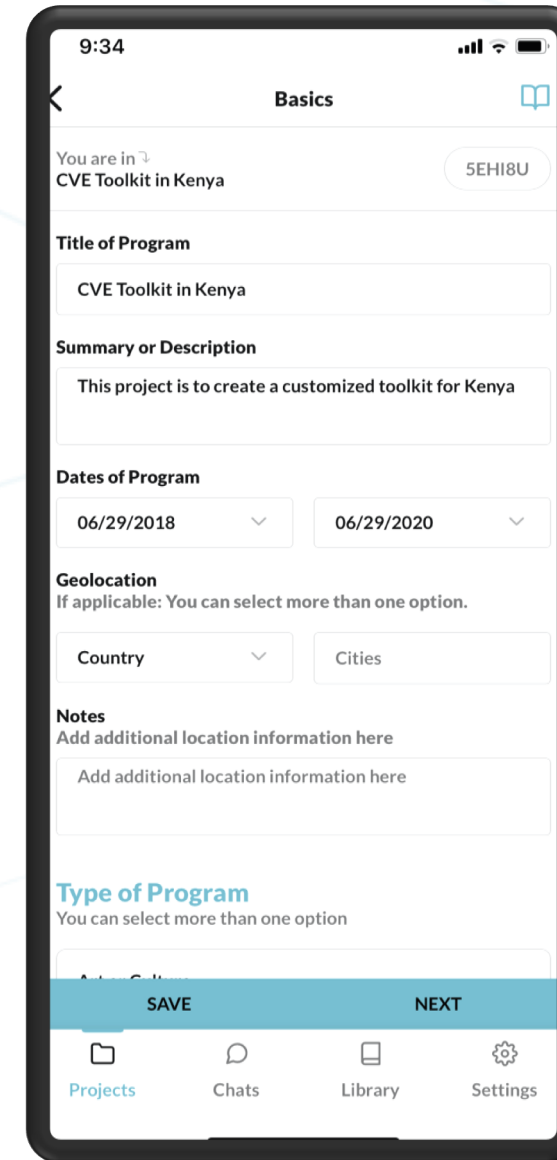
9:34

Basics

You are in
CVE Toolkit in Kenya

5EHI8U

Title of Program

CVE Toolkit in Kenya

Summary or Description

This project is to create a customized toolkit for Kenya

Dates of Program

06/29/2018

06/29/2020

Geolocation
If applicable: You can select more than one option.

Country

Cities

Notes
Add additional location information here

Add additional location information here

Type of Program
You can select more than one option

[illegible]

SAVE

NEXT

Projects

Chats

Library

Settings